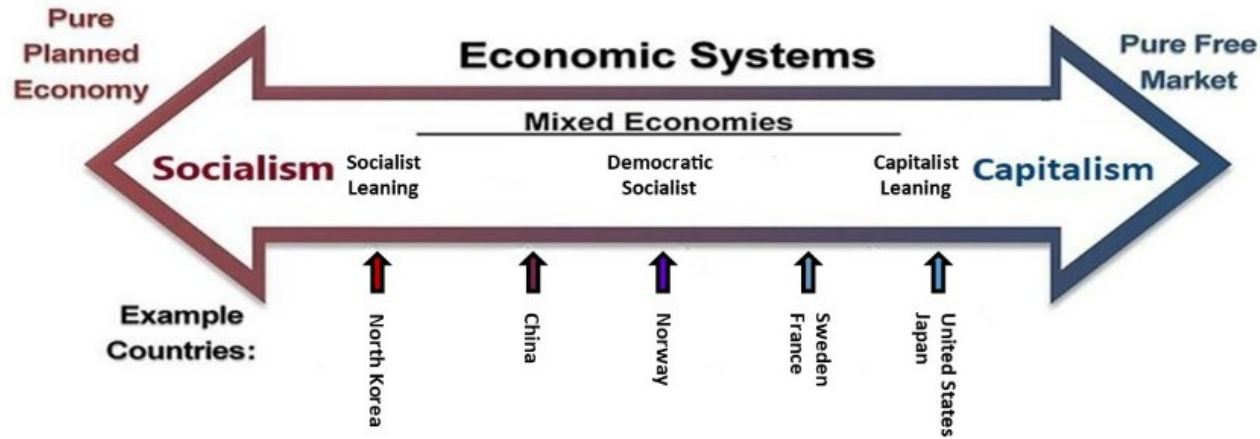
Pure Planned Economy

Economic Systems

Pure Free Market

Mixed Economies

Socialism

Socialist Leaning

Democratic Socialist

Capitalist Leaning

Capitalism

Example Countries:

North Korea

China

Norway

Sweden
France

United States
Japan